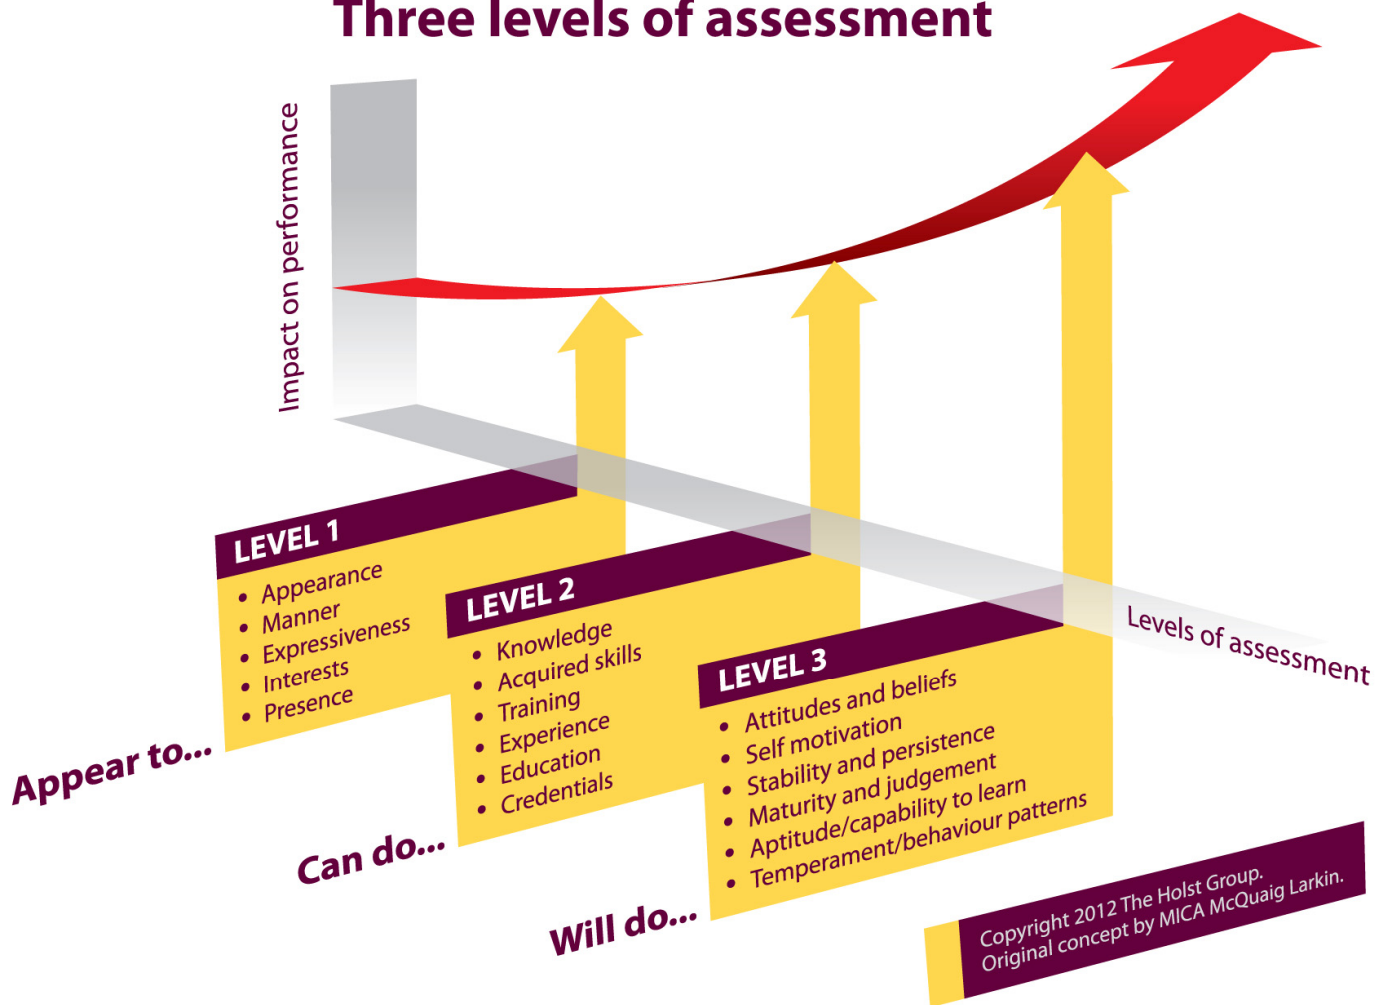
Three levels of assessment

Impact on performance

Levels of assessment

LEVEL 1
• Appearance
• Manner
• Expressiveness
• Interests
• Presence

Appear to...

LEVEL 2
• Knowledge
• Acquired skills
• Training
• Experience
• Education
• Credentials

Can do...

LEVEL 3
• Attitudes and beliefs
• Self motivation
• Stability and persistence
• Maturity and judgement
• Aptitude/capability to learn
• Temperament/behaviour patterns

Will do...

Copyright 2012 The Holst Group.
Original concept by MICA McQuaig Larkin.